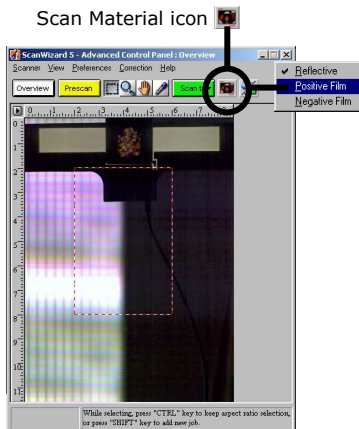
Scan Material icon

ScanWizard 5 - Advanced Control Panel : Overview

Scanner View Preferences Correction Help

Overview Prescan Scan to

Reflective
Positive Film
Negative Film

0 1 2 3 4 5 6 7 8

1 2 3 4 5 6 7 8 9 10 11

While selecting, press "CTRL" key to keep aspect ratio selection, or press "SHIFT" key to add new job.